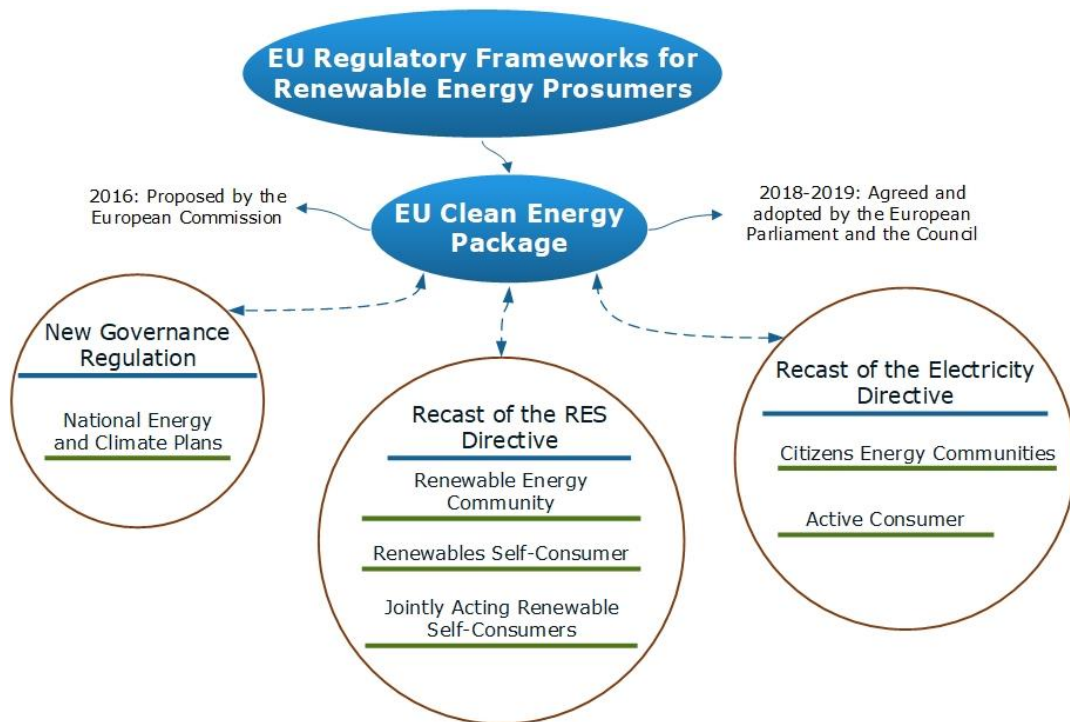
EU Regulatory Frameworks for Renewable Energy Prosumers

2016: Proposed by the European Commission

EU Clean Energy Package

2018-2019: Agreed and adopted by the European Parliament and the Council

New Governance Regulation

National Energy and Climate Plans

Recast of the RES Directive

Renewable Energy Community

Renewables Self-Consumer

Jointly Acting Renewable Self-Consumers

Recast of the Electricity Directive

Citizens Energy Communities

Active Consumer